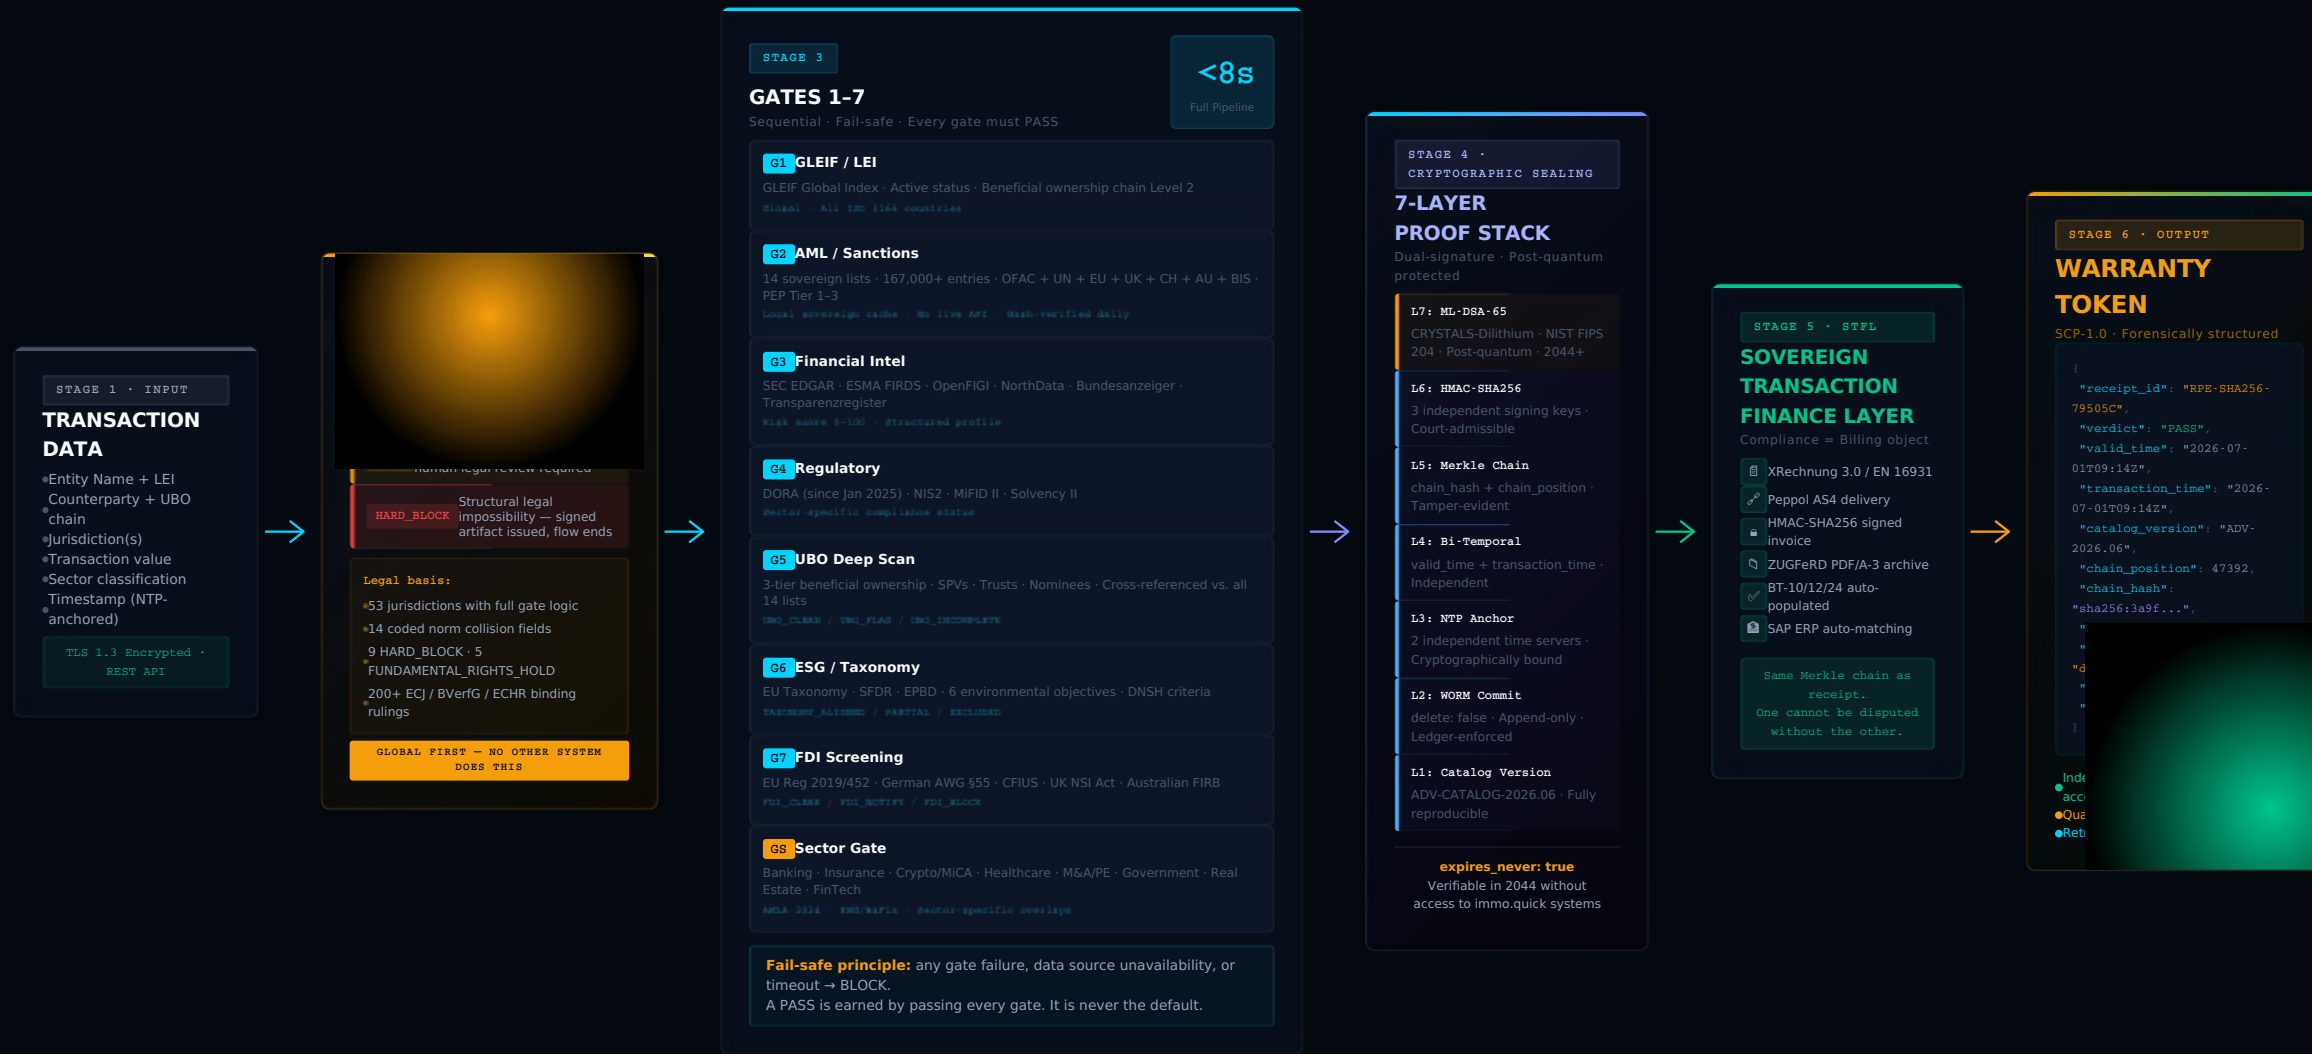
STAGE 1 · INPUT
TRANSACTION DATA
Entity Name + LEI
Counterparty + UBO chain
Jurisdiction(s)
Transaction value
Sector classification
Timestamp (NTP-anchored)
TLS 1.3 Encrypted · REST API

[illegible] human legal review required
HARD_BLOCK Structural legal impossibility — signed artifact issued, flow ends
Legal basis:
53 jurisdictions with full gate logic
14 coded norm collision fields
9 HARD_BLOCK · 5 FUNDAMENTAL_RIGHTS_HOLD
200+ ECJ / BVerfG / ECHR binding rulings
GLOBAL FIRST — NO OTHER SYSTEM DOES THIS

STAGE 3
GATES 1–7
Sequential · Fail-safe · Every gate must PASS
<8s
Full Pipeline

G1 GLEIF / LEI
GLEIF Global Index · Active status · Beneficial ownership chain Level 2
Global · All ISO 3166 countries

G2 AML / Sanctions
14 sovereign lists · 167,000+ entries · OFAC + UN + EU + UK + CH + AU + BIS · PEP Tier 1–3
Local sovereign cache · No live API · Hash-verified daily

G3 Financial Intel
SEC EDGAR · ESMA FIRDS · OpenFIGI · NorthData · Bundesanzeiger · Transparenzregister
Risk score 0–100 · Structured profile

G4 Regulatory
DORA (since Jan 2025) · NIS2 · MiFID II · Solvency II
Sector-specific compliance status

G5 UBO Deep Scan
3-tier beneficial ownership · SPVs · Trusts · Nominees · Cross-referenced vs. all 14 lists
UBO_CLEAR / UBO_FLAG / UBO_INCOMPLETE

G6 ESG / Taxonomy
EU Taxonomy · SFDR · EPBD · 6 environmental objectives · DNSH criteria
TAXONOMY_ALIGNED / PARTIAL / EXCLUDED

G7 FDI Screening
EU Reg 2019/452 · German AWG §55 · CFIUS · UK NSI Act · Australian FIRB
FDI_CLEAR / FDI_NOTIFY / FDI_BLOCK

GS Sector Gate
Banking · Insurance · Crypto/MiCA · Healthcare · M&A/PE · Government · Real Estate · FinTech
AMLA 2024 · FMS/BaFin · Sector-specific overlays

Fail-safe principle: any gate failure, data source unavailability, or timeout → BLOCK.
A PASS is earned by passing every gate. It is never the default.

STAGE 4 · CRYPTOGRAPHIC SEALING
7-LAYER PROOF STACK
Dual-signature · Post-quantum protected
L7: ML-DSA-65
CRYSTALS-Dilithium · NIST FIPS 204 · Post-quantum · 2044+
L6: HMAC-SHA256
3 independent signing keys · Court-admissible
L5: Merkle Chain
chain_hash + chain_position · Tamper-evident
L4: Bi-Temporal
valid_time + transaction_time · Independent
L3: NTP Anchor
2 independent time servers · Cryptographically bound
L2: WORM Commit
delete: false · Append-only · Ledger-enforced
L1: Catalog Version
ADV-CATALOG-2026.06 · Fully reproducible
expires_never: true
Verifiable in 2044 without access to immo.quick systems

STAGE 5 · STFL
SOVEREIGN TRANSACTION FINANCE LAYER
Compliance = Billing object
XRechnung 3.0 / EN 16931
Peppol AS4 delivery
HMAC-SHA256 signed invoice
ZUGFeRD PDF/A-3 archive
BT-10/12/24 auto-populated
SAP ERP auto-matching
Same Merkle chain as receipt.
One cannot be disputed without the other.

STAGE 6 · OUTPUT
WARRANTY TOKEN
SCP-1.0 · Forensically structured
{
"receipt_id": "RPE-SHA256-79505C",
"verdict": "PASS",
"valid_time": "2026-07-01T09:14Z",
"transaction_time": "2026-07-01T09:14Z",
"catalog_version": "ADV-2026.06",
"chain_position": 47392,
"chain_hash": "sha256:3a9f...",
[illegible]
}
Inde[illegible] acc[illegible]
Qua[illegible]
Ret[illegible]